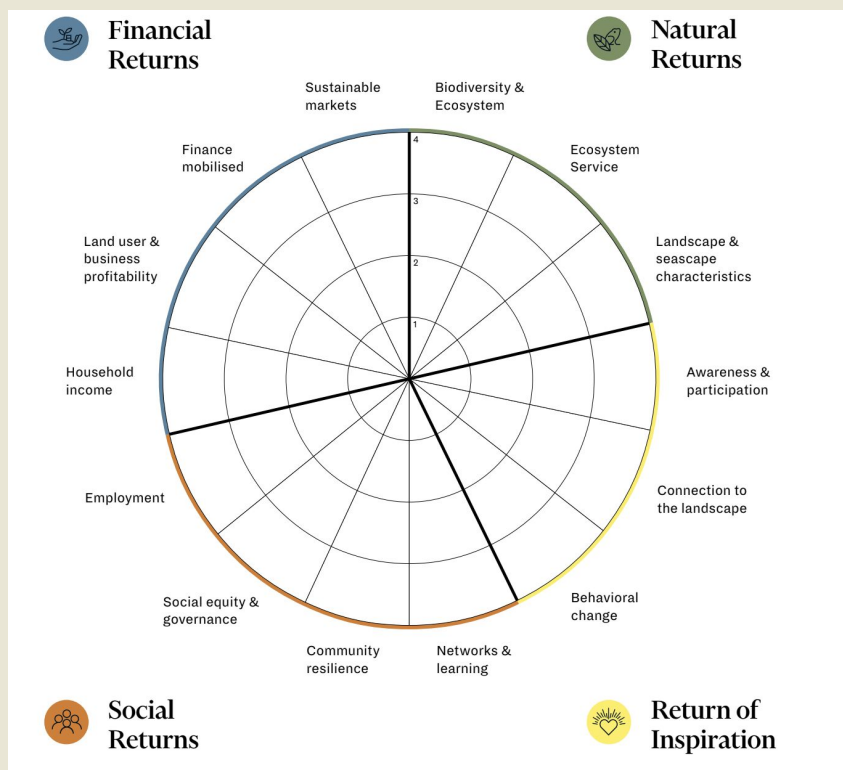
Financial Returns

Natural Returns

Sustainable markets

Biodiversity & Ecosystem

Finance mobilised

Ecosystem Service

Land user & business profitability

Landscape & seascape characteristics

Household income

Awareness & participation

Employment

Connection to the landscape

Social equity & governance

Behavioral change

Community resilience

Networks & learning

4

3

2

1

Social Returns

Return of Inspiration